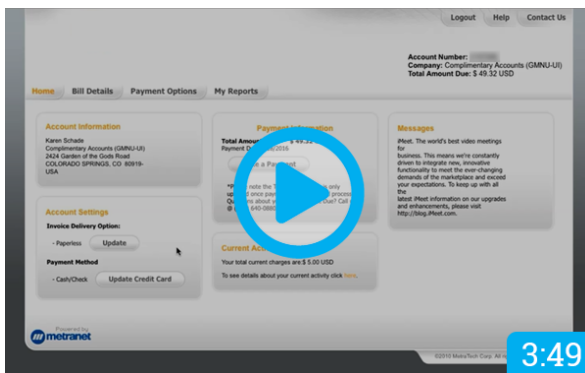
Logout Help Contact Us

Account Number: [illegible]
Company: Complimentary Accounts (GMNU-UI)
Total Amount Due: $ 49.32 USD

Home Bill Details Payment Options My Reports

Account Information

Karen Schade
Complimentary Accounts (GMNU-UI)
2424 Garden of the Gods Road
COLORADO SPRINGS, CO 80919-
USA

Payment Information

Total Amount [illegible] $ 49.32
Payment D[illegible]/2016

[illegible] a Payment

*P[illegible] note the T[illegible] only
up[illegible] once pay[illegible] processed.
Qu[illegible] about your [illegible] Due? Call
@ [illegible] 640-0880 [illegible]

Messages

iMeet. The world's best video meetings for business. This means we're constantly driven to integrate new, innovative functionality to meet the ever-changing demands of the marketplace and exceed your expectations. To keep up with all the latest iMeet information on our upgrades and enhancements, please visit http://blog.iMeet.com.

Account Settings

Invoice Delivery Option:

- Paperless Update

Payment Method

- Cash/Check Update Credit Card

Current Ac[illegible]

Your total current charges are:$ 5.00 USD

To see details about your current activity click here.

Powered by
metranet

©2010 MetraTech Corp. All rights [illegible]

3:49